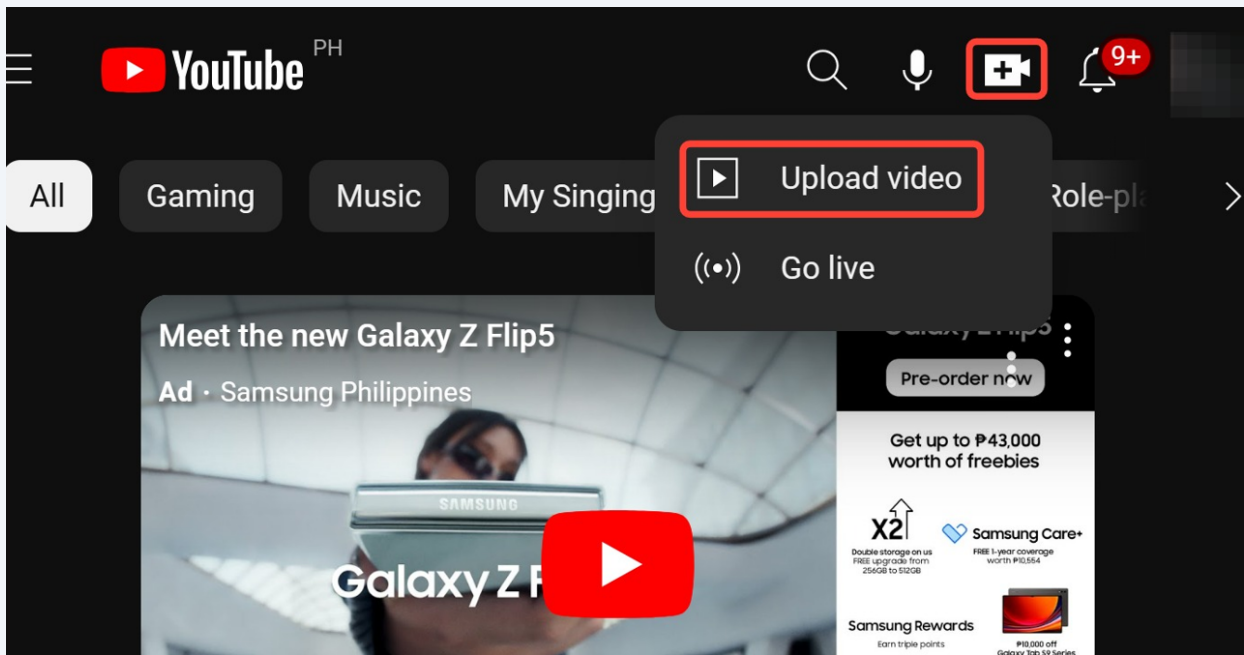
YouTube PH

9+

All Gaming Music My Singing

Upload video

Go live

Role-pla

Meet the new Galaxy Z Flip5

Ad · Samsung Philippines

SAMSUNG

Galaxy Z F

Galaxy Z Flip5

Pre-order now

Get up to ₱43,000 worth of freebies

X2

Double storage on us FREE upgrade from 256GB to 512GB

Samsung Care+

FREE 1-year coverage worth ₱10,554

Samsung Rewards

Earn triple points

₱10,000 off Galaxy Tab S9 Series